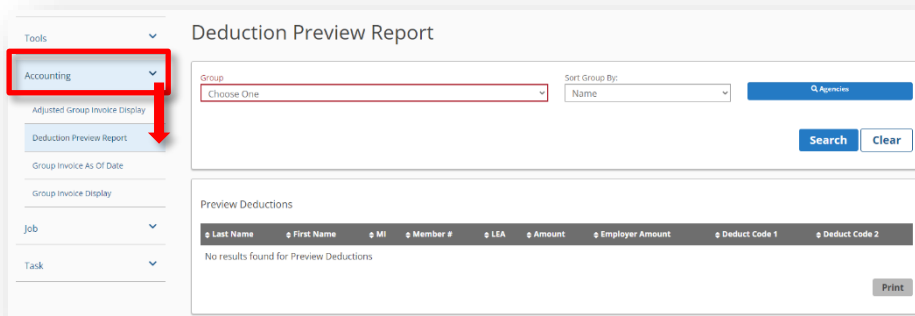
Tools

Accounting

Adjusted Group Invoice Display

Deduction Preview Report

Group Invoice As Of Date

Group Invoice Display

Job

Task

Deduction Preview Report

Group

Choose One

Sort Group By:

Name

Agencies

Search

Clear

Preview Deductions

| Last Name | First Name | MI | Member # | LEA | Amount | Employer Amount | Deduct Code 1 | Deduct Code 2 |
|---|---|---|---|---|---|---|---|---|
| No results found for Preview Deductions | | | | | | | | |

Print